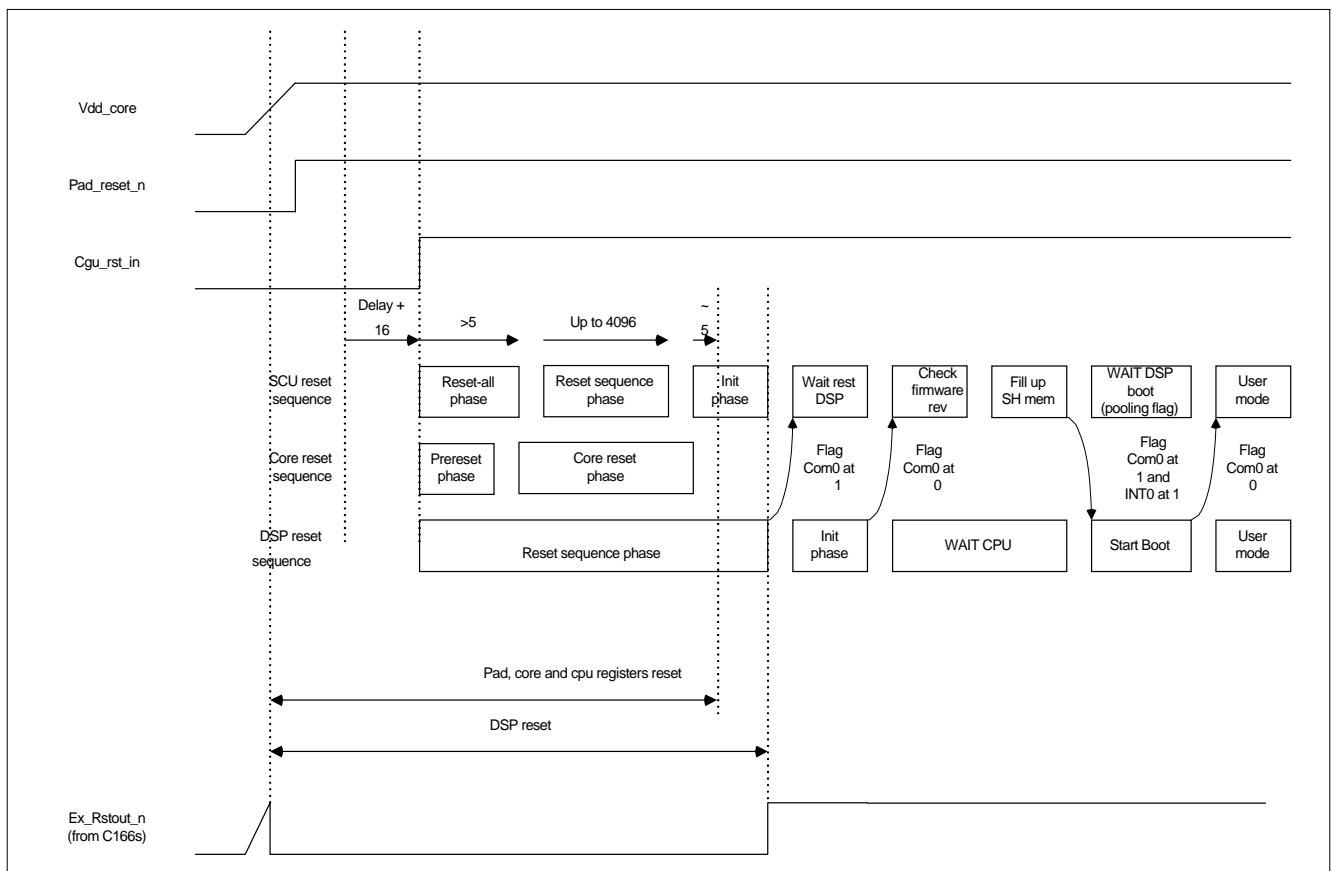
Vdd_core

Pad_reset_n

Cgu_rst_in

Delay + 16

>5

Up to 4096

~ 5

SCU reset sequence

Reset-all phase

Reset sequence phase

Init phase

Wait rest DSP

Check firmware rev

Fill up SH mem

WAIT DSP boot (pooling flag)

User mode

Core reset sequence

Prereset phase

Core reset phase

Flag Com0 at 1

Flag Com0 at 0

Flag Com0 at 1 and INT0 at 1

Flag Com0 at 0

DSP reset sequence

Reset sequence phase

Init phase

WAIT CPU

Start Boot

User mode

Pad, core and cpu registers reset

DSP reset

Ex_Rstout_n (from C166s)